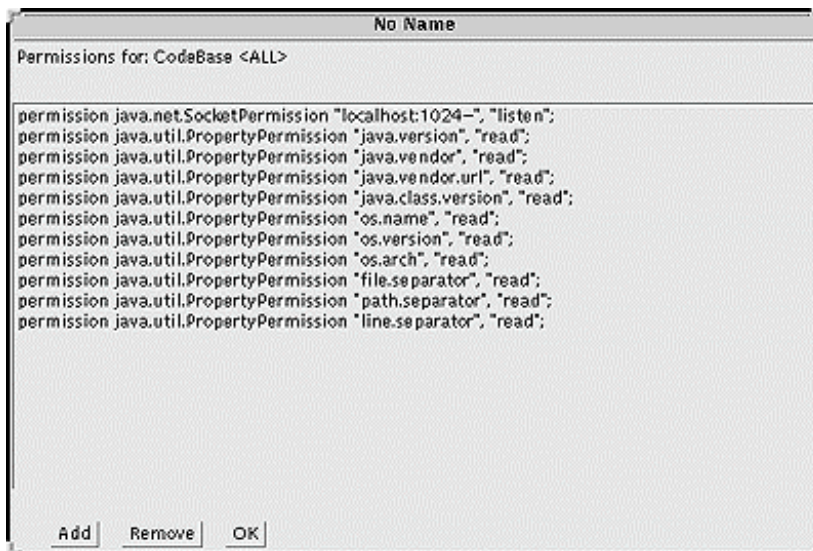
No Name

Permissions for: CodeBase <ALL>

permission java.net.SocketPermission "localhost:1024-", "listen";
permission java.util.PropertyPermission "java.version", "read";
permission java.util.PropertyPermission "java.vendor", "read";
permission java.util.PropertyPermission "java.vendor.url", "read";
permission java.util.PropertyPermission "java.class.version", "read";
permission java.util.PropertyPermission "os.name", "read";
permission java.util.PropertyPermission "os.version", "read";
permission java.util.PropertyPermission "os.arch", "read";
permission java.util.PropertyPermission "file.separator", "read";
permission java.util.PropertyPermission "path.separator", "read";
permission java.util.PropertyPermission "line.separator", "read";

Add Remove OK